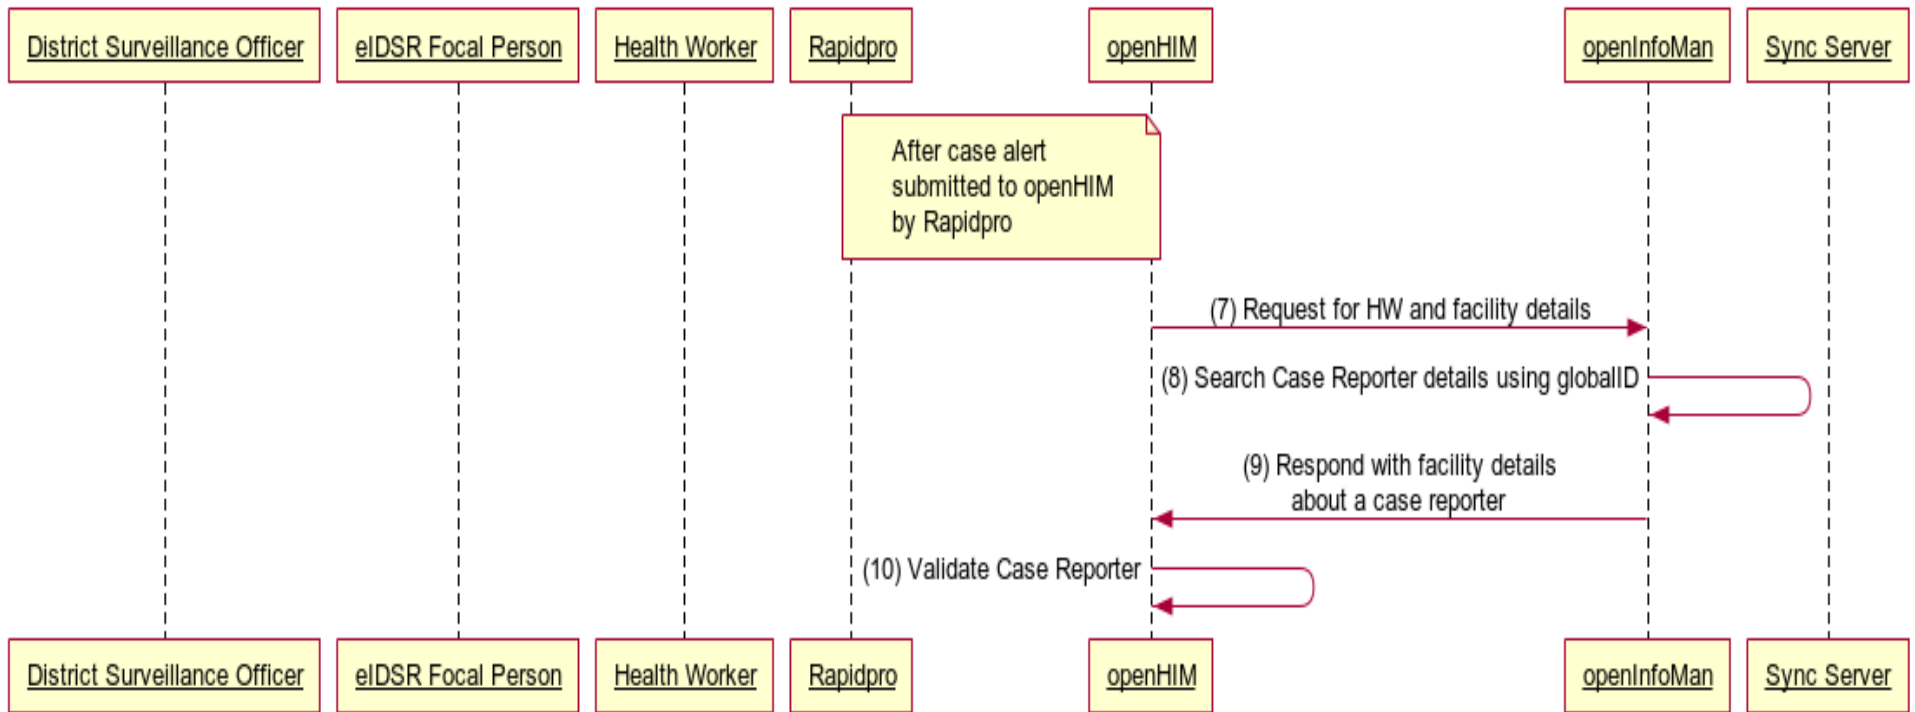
District Surveillance Officer
eIDSR Focal Person
Health Worker
Rapidpro
openHIM
openInfoMan
Sync Server

After case alert submitted to openHIM by Rapidpro

(7) Request for HW and facility details

(8) Search Case Reporter details using globalID

(9) Respond with facility details about a case reporter

(10) Validate Case Reporter

District Surveillance Officer
eIDSR Focal Person
Health Worker
Rapidpro
openHIM
openInfoMan
Sync Server